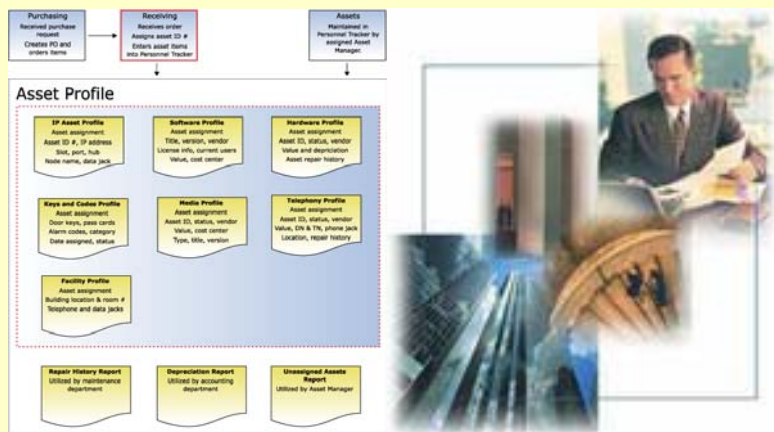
Purchasing
Received purchase request
Creates PO and orders items

Receiving
Receives order
Assigns asset ID #
Enters asset items into Personnel Tracker

Assets
Maintained in Personnel Tracker by assigned Asset Manager

Asset Profile

IP Asset Profile
Asset assignment
Asset ID #, IP address
Slot, port, hub
Node name, data jack

Software Profile
Asset assignment
Title, version, vendor
License info, current users
Value, cost center

Hardware Profile
Asset assignment
Asset ID, status, vendor
Value and depriciation
Asset repair history

Keys and Codes Profile
Asset assignment
Door keys, pass cards
Alarm codes, category
Date assigned, status

Media Profile
Asset assignment
Asset ID, status, vendor
Value, cost center
Type, title, version

Telephony Profile
Asset assignment
Asset ID, status, vendor
Value, DN & TN, phone jack
Location, repair history

Facility Profile
Asset assignment
Building location & room #
Telephone and data jacks

Repair History Report
Utilized by maintenance department

Depreciation Report
Utilized by accounting department

Unassigned Assets Report
Utilized by Asset Manager